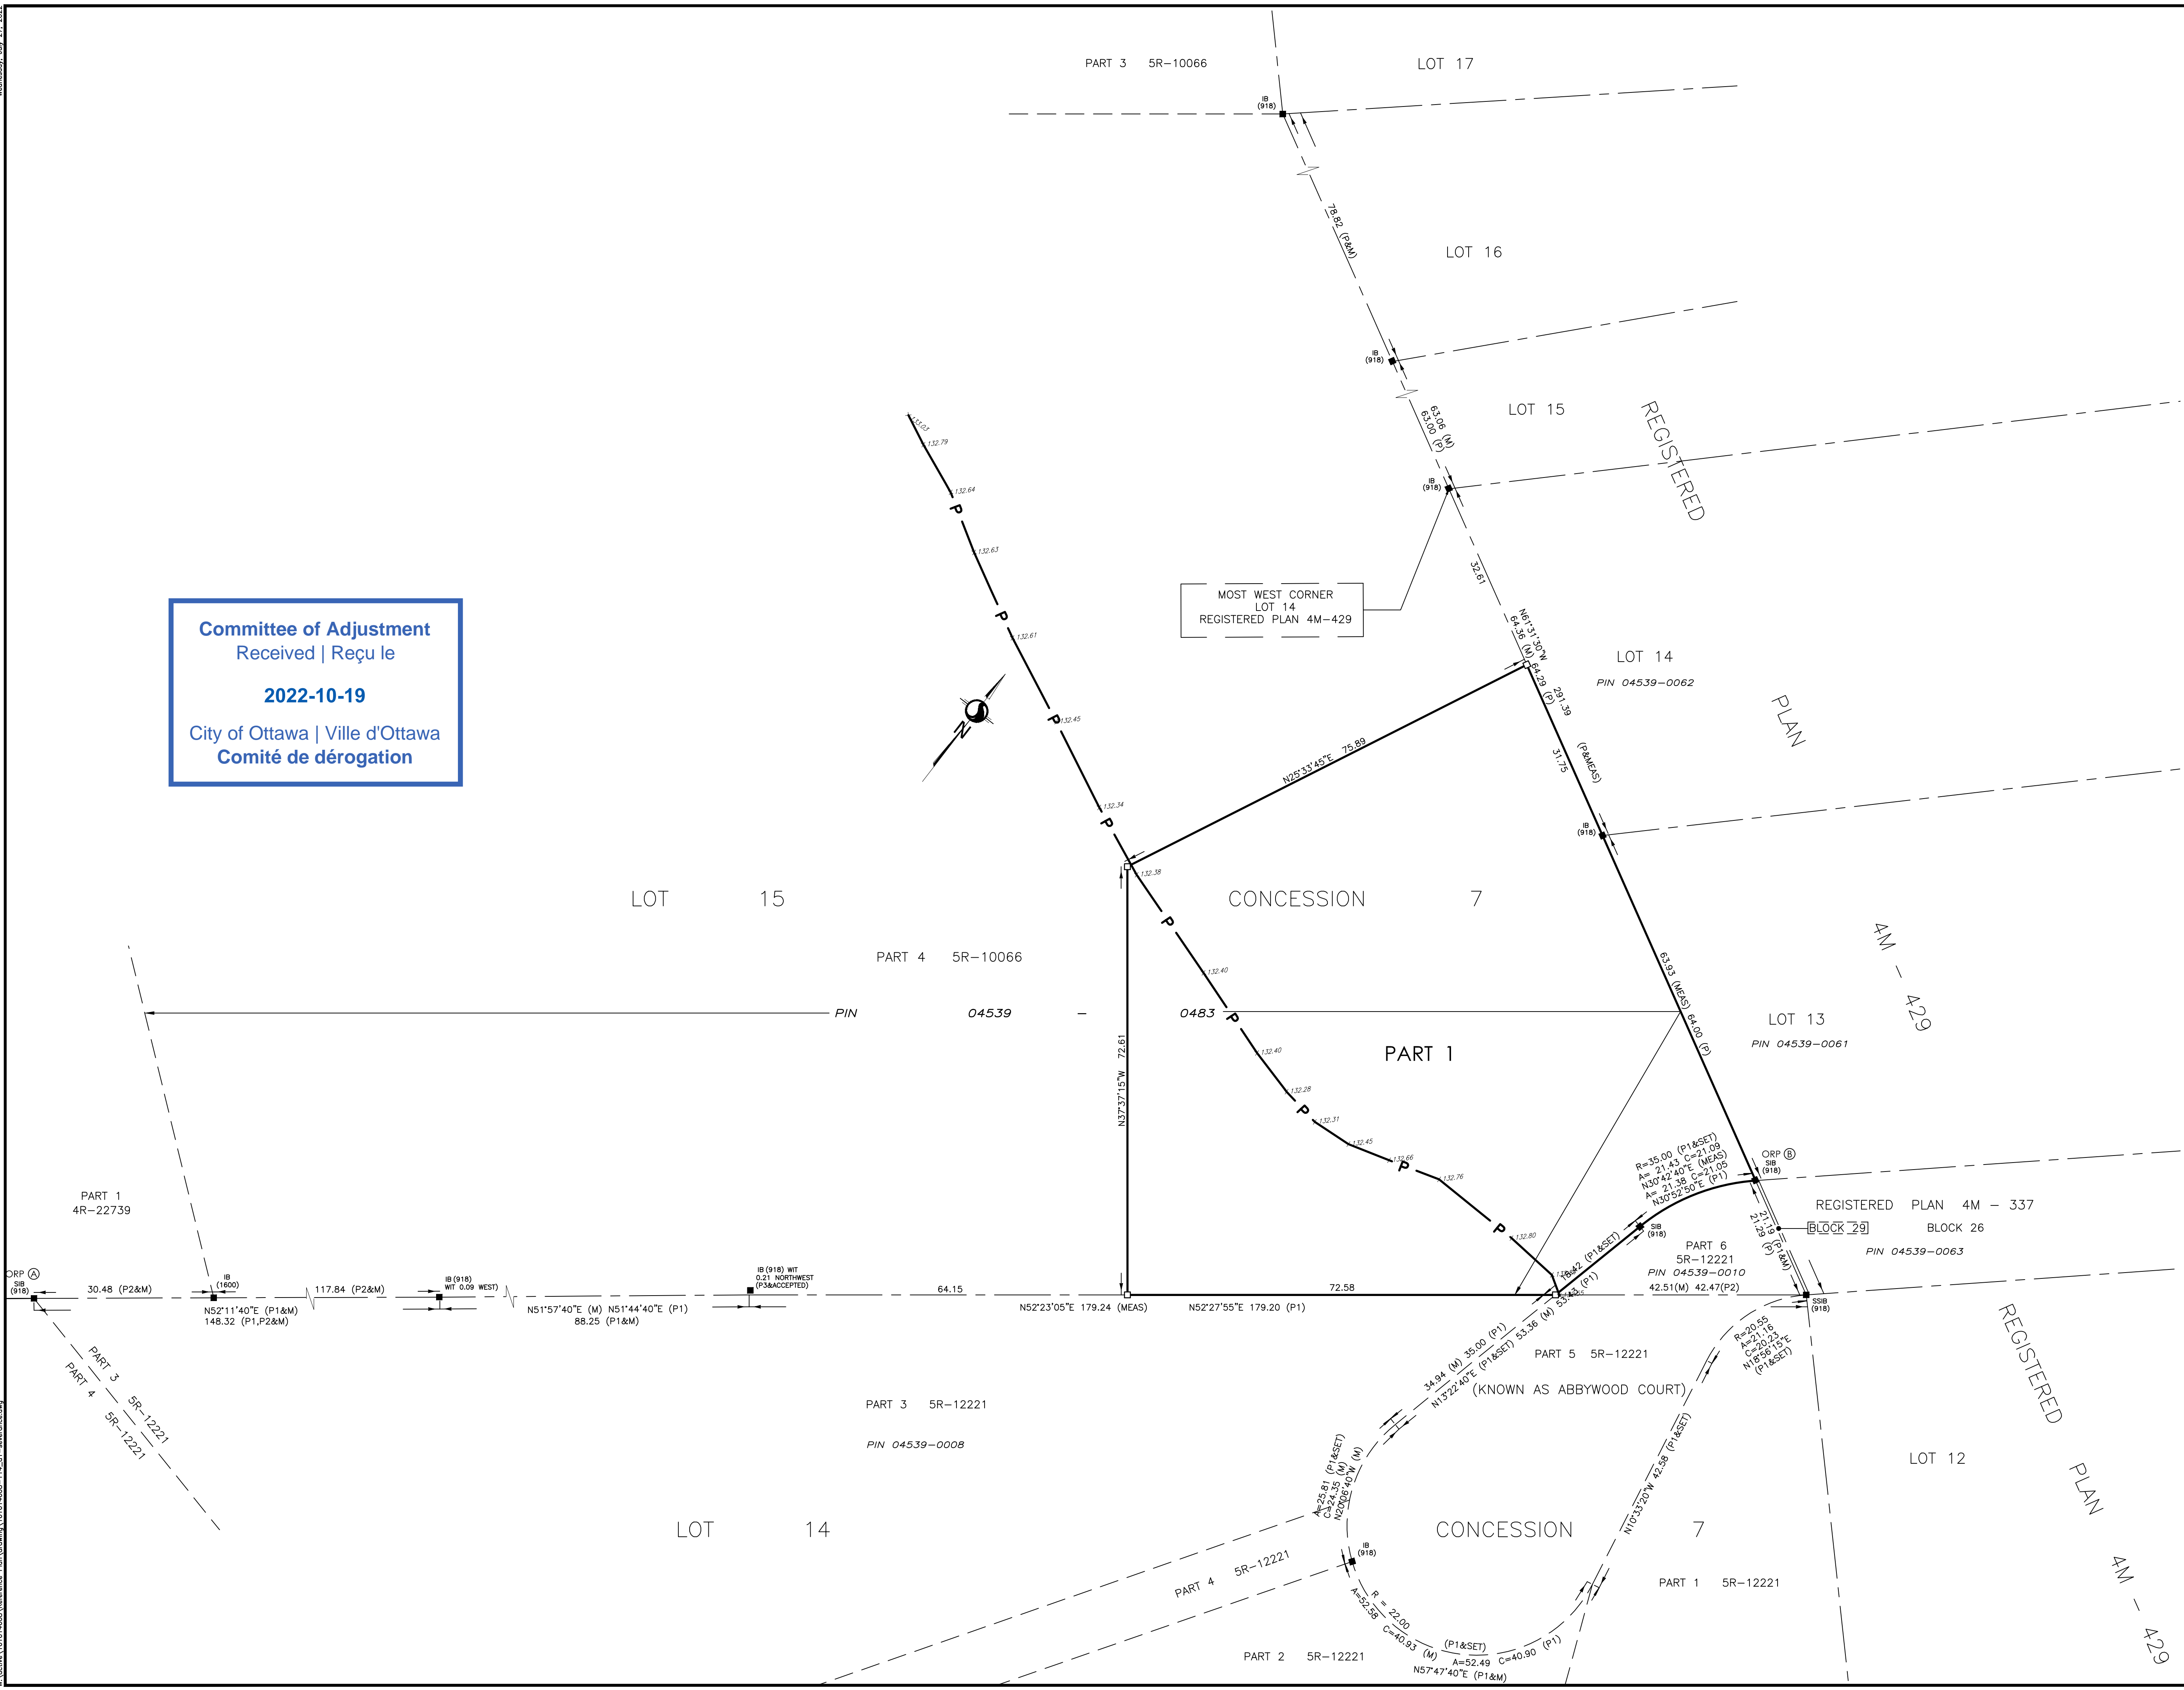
PART 3 5R–10066

LOT 17

IB (918)

78.82 (P&M)

LOT 16

IB (918)

63.06 (M) 63.00 (P)

LOT 15

REGISTERED

IB (918)

132.79

132.64

132.63

132.61

132.45

132.34

132.38

MOST WEST CORNER LOT 14 REGISTERED PLAN 4M–429

32.61

N61°31'30"W 64.36 (M) 64.29 (P)

291.39

(P&MEAS)

31.75

LOT 14

PIN 04539–0062

PLAN

N25°33'45"E 75.89

IB (918)

Committee of Adjustment
Received | Reçu le

2022-10-19

City of Ottawa | Ville d'Ottawa
Comité de dérogation

N

LOT 15

CONCESSION 7

PART 4 5R–10066

4M – 429

PIN 04539 – 0483

132.40

63.93 (MEAS) 64.00 (P)

LOT 13

PIN 04539–0061

N37°37'15"W 72.61

132.40

PART 1

132.28

132.31

132.45

132.66

132.76

R=35.00 (P1&SET) A= 21.43 C=21.09 N30°42'40"E (MEAS) A= 21.38 C=21.05 N30°52'50"E (P1)

ORP B SIB (918)

REGISTERED PLAN 4M – 337

PART 1 4R–22739

132.80

SIB (918)

21.19 (P1&M) 21.29 (P)

BLOCK 29

BLOCK 26

PIN 04539–0063

PART 6 5R–12221 PIN 04539–0010

ORP A SIB (918)

30.48 (P2&M)

IB (1600)

117.84 (P2&M)

IB (918) WIT 0.09 WEST)

IB (918) WIT 0.21 NORTHWEST (P3&ACCEPTED)

64.15

72.58

18.42 (P1&SET)

42.51(M) 42.47(P2)

SSIB (918)

N52°11'40"E (P1&M) 148.32 (P1,P2&M)

N51°57'40"E (M) N51°44'40"E (P1) 88.25 (P1&M)

N52°23'05"E 179.24 (MEAS)

N52°27'55"E 179.20 (P1)

53.43 (P1)

34.94 (M) 35.00 (P1) N13°22'40"E (P1&SET) 53.36 (M)

PART 5 5R–12221

R=20.55 A=21.16 C=20.23 N18°56'15"E (P1&SET)

(KNOWN AS ABBYWOOD COURT)

PART 3 5R–12221

PART 4 5R–12221

PART 3 5R–12221

PIN 04539–0008

REGISTERED

LOT 12

PLAN

A=25.81 (P1&SET) C=24.35 (M) N20°06'40"W (M)

42.58 (P1&SET) N10°33'20"W

LOT 14

CONCESSION 7

IB (918)

PART 4 5R–12221

PART 1 5R–12221

4M – 429

A=52.58 R = 22.00 C=40.93 (M) (P1&SET) A=52.49 C=40.90 (P1) N57°47'40"E (P1&M)

PART 2 5R–12221